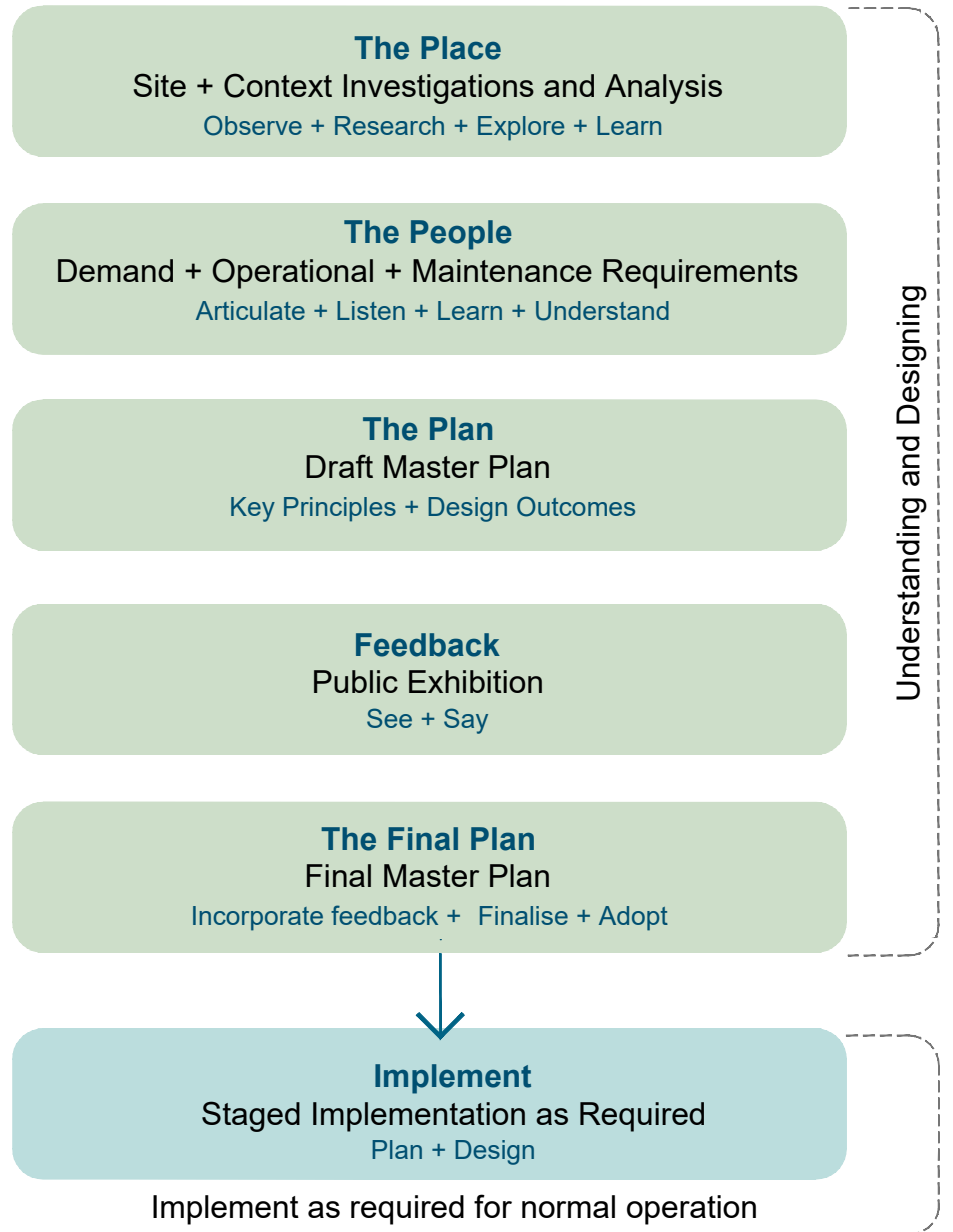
The Place
Site + Context Investigations and Analysis
Observe + Research + Explore + Learn

The People
Demand + Operational + Maintenance Requirements
Articulate + Listen + Learn + Understand

The Plan
Draft Master Plan
Key Principles + Design Outcomes

Feedback
Public Exhibition
See + Say

The Final Plan
Final Master Plan
Incorporate feedback + Finalise + Adopt

Understanding and Designing

Implement
Staged Implementation as Required
Plan + Design

Implement as required for normal operation